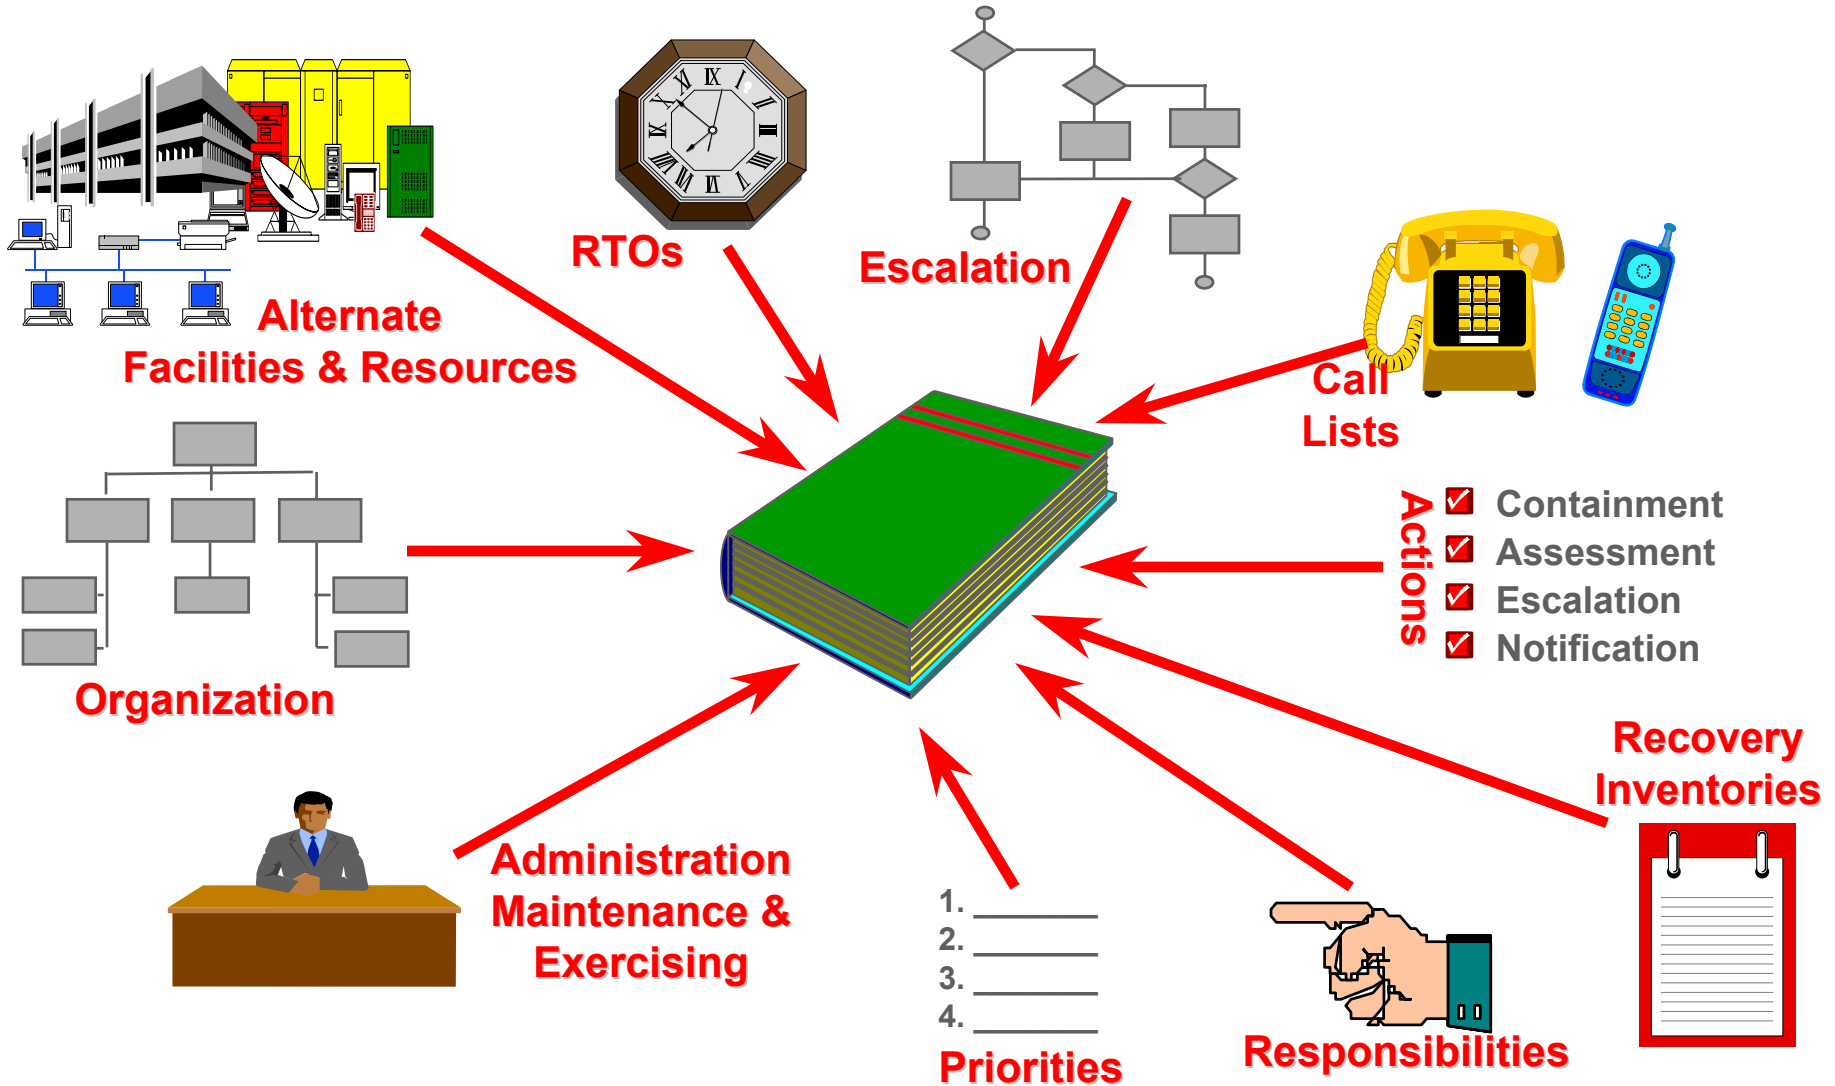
RTOs

Escalation

Alternate Facilities & Resources

Call Lists

Organization

Actions

Containment
Assessment
Escalation
Notification

Recovery Inventories

Administration Maintenance & Exercising

1. ______
2. ______
3. ______
4. ______

Priorities

Responsibilities